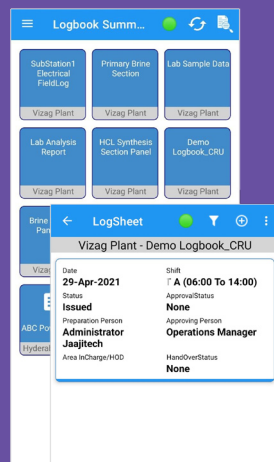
Logbook Summ...

SubStation1 Electrical FieldLog
Vizag Plant

Primary Brine Section
Vizag Plant

Lab Sample Data
Vizag Plant

Lab Analysis Report
Vizag Plant

HCL Synthesis Section Panel
Vizag Plant

Demo Logbook_CRU
Vizag Plant

Brine Pan

ABC Po
Hydera

LogSheet

Vizag Plant - Demo Logbook_CRU

Date
29-Apr-2021

Shift
A (06:00 To 14:00)

Status
Issued

ApprovalStatus
None

Preparation Person
Administrator Jaajitech

Approving Person
Operations Manager

Area InCharge/HOD

HandOverStatus
None